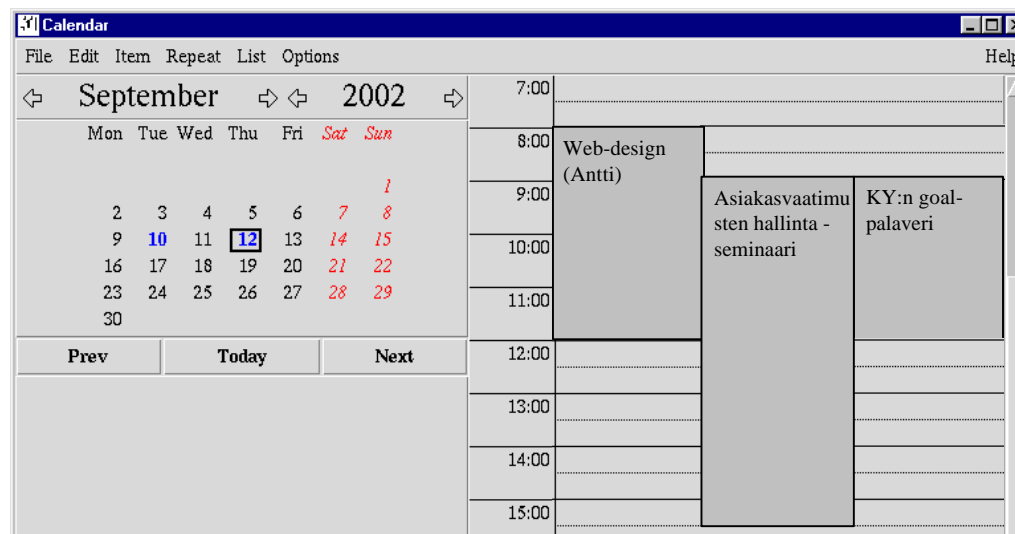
Calendar

File Edit Item Repeat List Options Help

September 2002

| Mon | Tue | Wed | Thu | Fri | Sat | Sun |
|---|---|---|---|---|---|---|
| | | | | | | 1 |
| 2 | 3 | 4 | 5 | 6 | 7 | 8 |
| 9 | 10 | 11 | 12 | 13 | 14 | 15 |
| 16 | 17 | 18 | 19 | 20 | 21 | 22 |
| 23 | 24 | 25 | 26 | 27 | 28 | 29 |
| 30 | | | | | | |

Prev Today Next

7:00
8:00
9:00
10:00
11:00
12:00
13:00
14:00
15:00

Web-design (Antti)

Asiakasvaatimusten hallinta - seminaari

KY:n goal-palaveri